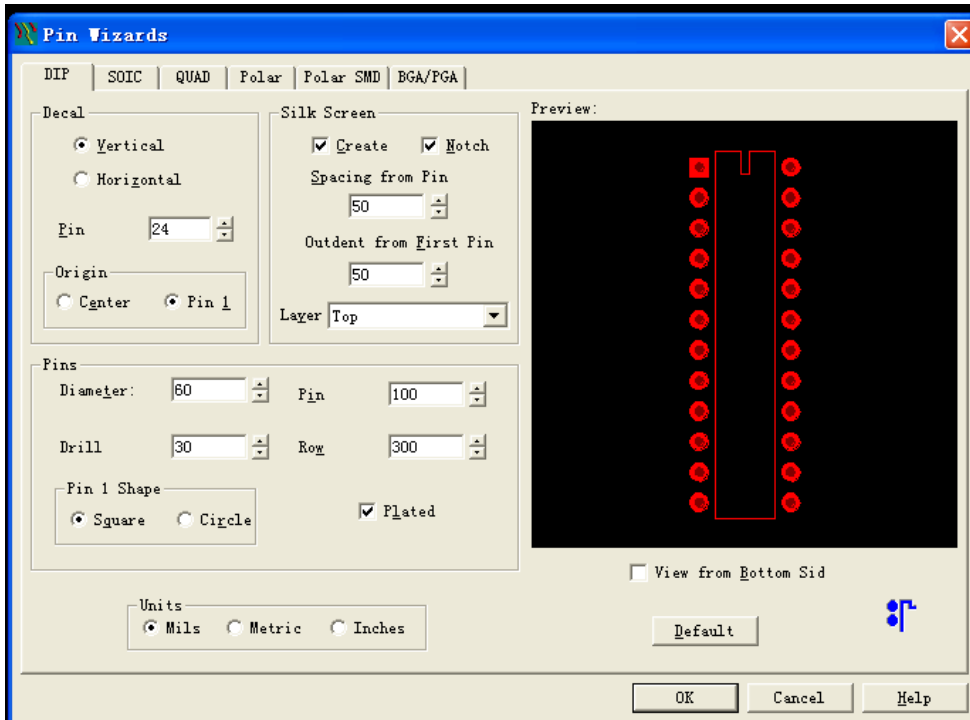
Pin Wizards

DIP | SOIC | QUAD | Polar | Polar SMD | BGA/PGA

Decal
Vertical
Horizontal
Pin 24
Origin
Center
Pin 1

Silk Screen
Create
Notch
Spacing from Pin
50
Outdent from First Pin
50
Layer Top

Preview:

Pins
Diameter: 60
Pin 100
Drill 30
Row 300
Pin 1 Shape
Square
Circle
Plated

View from Bottom Sid

Units
Mils
Metric
Inches

Default

OK
Cancel
Help